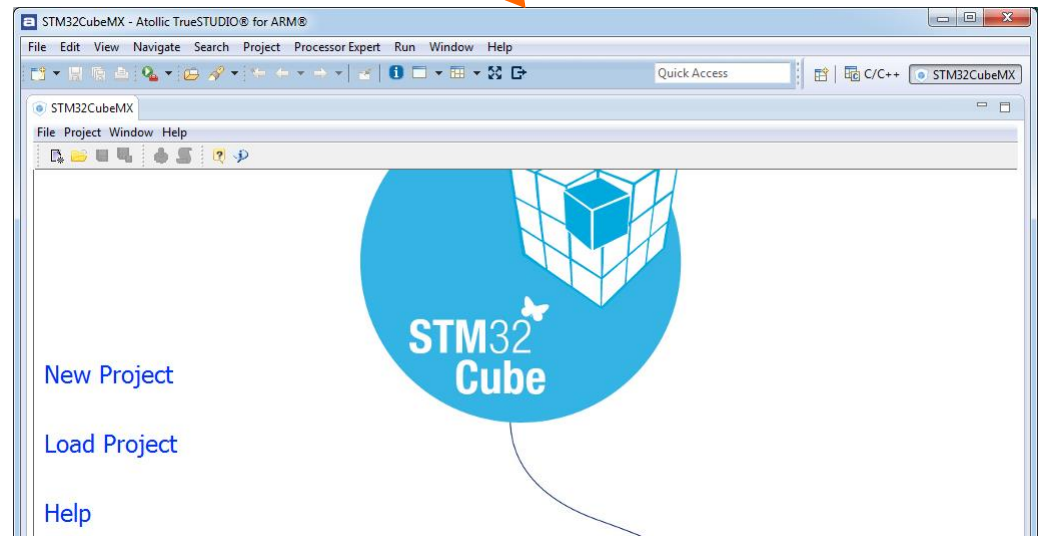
STM32CubeMX - Atollic TrueSTUDIO® for ARM®

File Edit View Navigate Search Project Processor Expert Run Window Help

Quick Access

C/C++ STM32CubeMX

STM32CubeMX

File Project Window Help

STM32 Cube

New Project

Load Project

Help